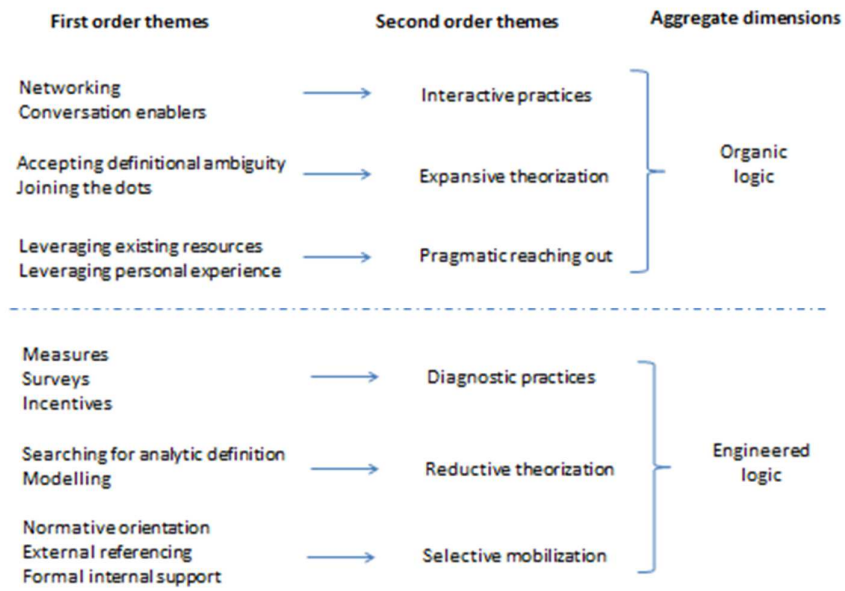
First order themes

Second order themes

Aggregate dimensions

Networking
Conversation enablers

Interactive practices

Accepting definitional ambiguity
Joining the dots

Expansive theorization

Organic logic

Leveraging existing resources
Leveraging personal experience

Pragmatic reaching out

Measures
Surveys
Incentives

Diagnostic practices

Searching for analytic definition
Modelling

Reductive theorization

Engineered logic

Normative orientation
External referencing
Formal internal support

Selective mobilization